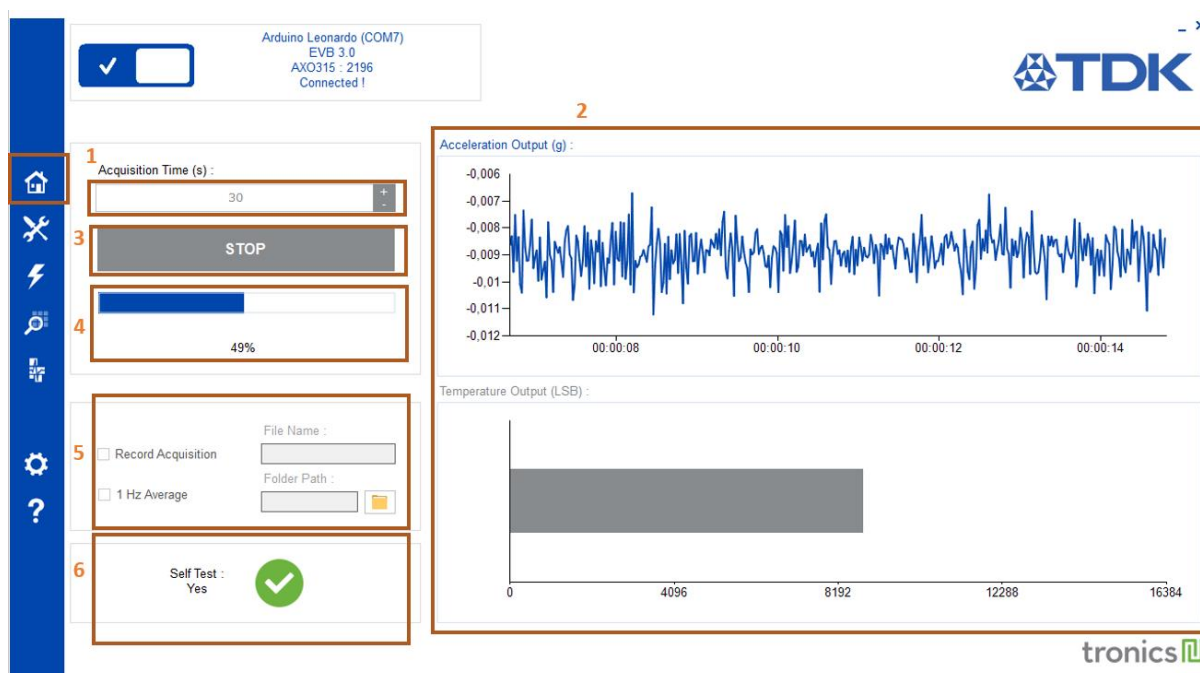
Arduino Leonardo (COM7)
EVB 3.0
AXO315 : 2196
Connected !

TDK

1
Acquisition Time (s) :
30
+
-

3
STOP

4
49%

2
Acceleration Output (g) :
-0,006
-0,007
-0,008
-0,009
-0,01
-0,011
-0,012
00:00:08
00:00:10
00:00:12
00:00:14

Temperature Output (LSB) :
0
4096
8192
12288
16384

5
Record Acquisition
1 Hz Average
File Name :
Folder Path :

6
Self Test :
Yes

tronics